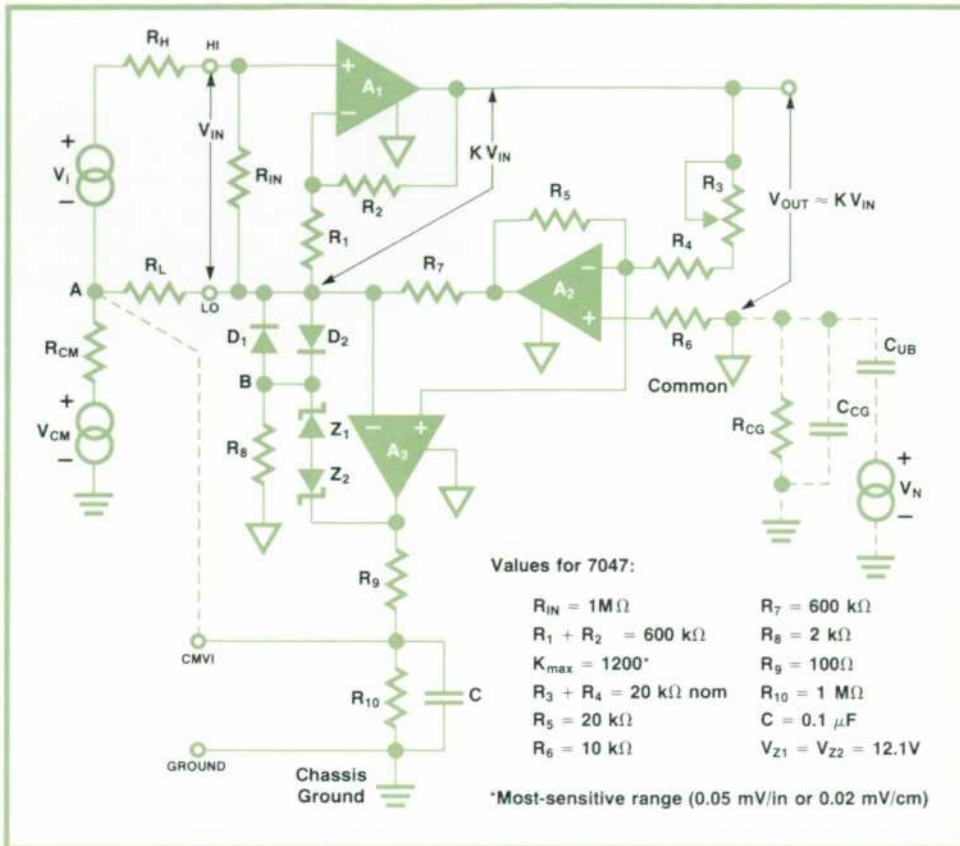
$R_H$
HI
+
$A_1$
−
$V_{IN}$
$R_{IN}$
K $V_{IN}$
+
$V_I$
−
$R_2$
$R_5$
$R_3$
$V_{OUT} \approx K V_{IN}$
$R_1$
$R_4$
−
$A_2$
+
A
$R_L$
LO
$R_7$
$R_6$
$R_{CM}$
$D_1$
$D_2$
$C_{UB}$
B
Common
+
$V_{CM}$
−
$Z_1$
−
$A_3$
+
$R_{CG}$
$C_{CG}$
$R_8$
$Z_2$
+
$V_N$
−
$R_9$
Values for 7047:

| | |
|---|---|
| $R_{IN}$ = 1MΩ | $R_7$ = 600 kΩ |
| $R_1$ + $R_2$ = 600 kΩ | $R_8$ = 2 kΩ |
| $K_{max}$ = 1200* | $R_9$ = 100Ω |
| $R_3$ + $R_4$ = 20 kΩ nom | $R_{10}$ = 1 MΩ |
| $R_5$ = 20 kΩ | C = 0.1 μF |
| $R_6$ = 10 kΩ | $V_{Z1}$ = $V_{Z2}$ = 12.1V |

CMVI
$R_{10}$
C
GROUND
Chassis Ground
*Most-sensitive range (0.05 mV/in or 0.02 mV/cm)